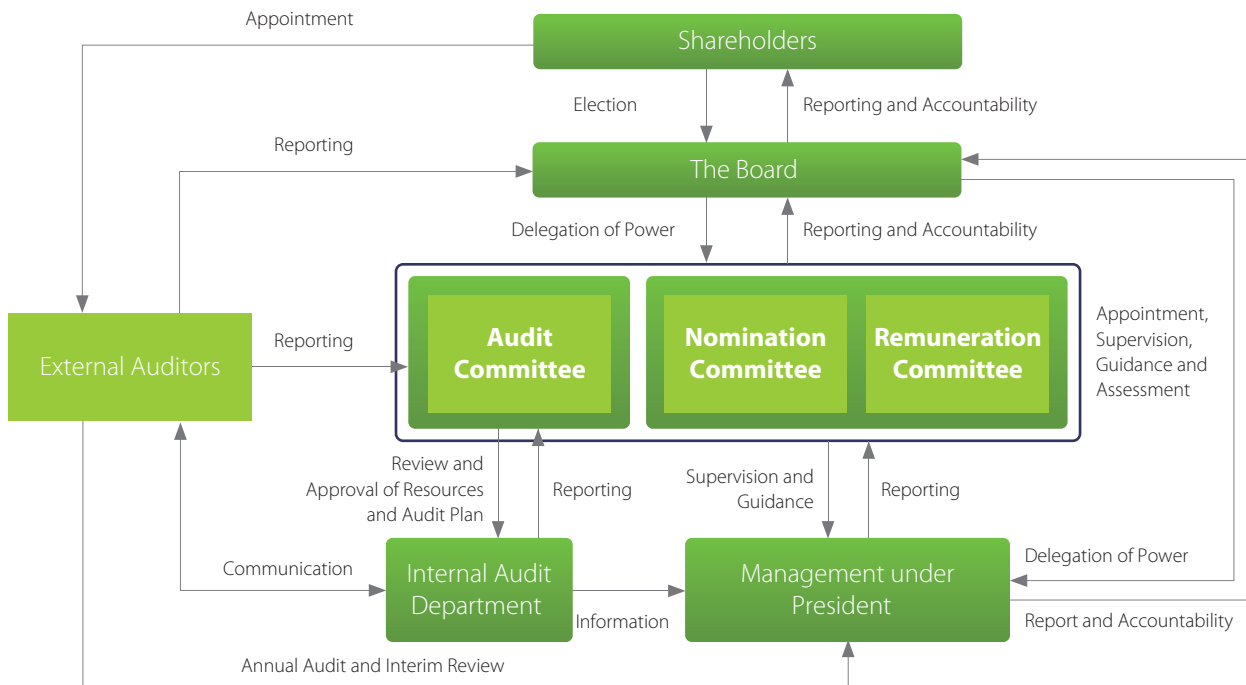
Appointment

Shareholders

Election

Reporting and Accountability

Reporting

The Board

Delegation of Power

Reporting and Accountability

External Auditors

Reporting

Audit Committee

Nomination Committee

Remuneration Committee

Appointment, Supervision, Guidance and Assessment

Review and Approval of Resources and Audit Plan

Reporting

Supervision and Guidance

Reporting

Communication

Internal Audit Department

Information

Management under President

Delegation of Power

Report and Accountability

Annual Audit and Interim Review